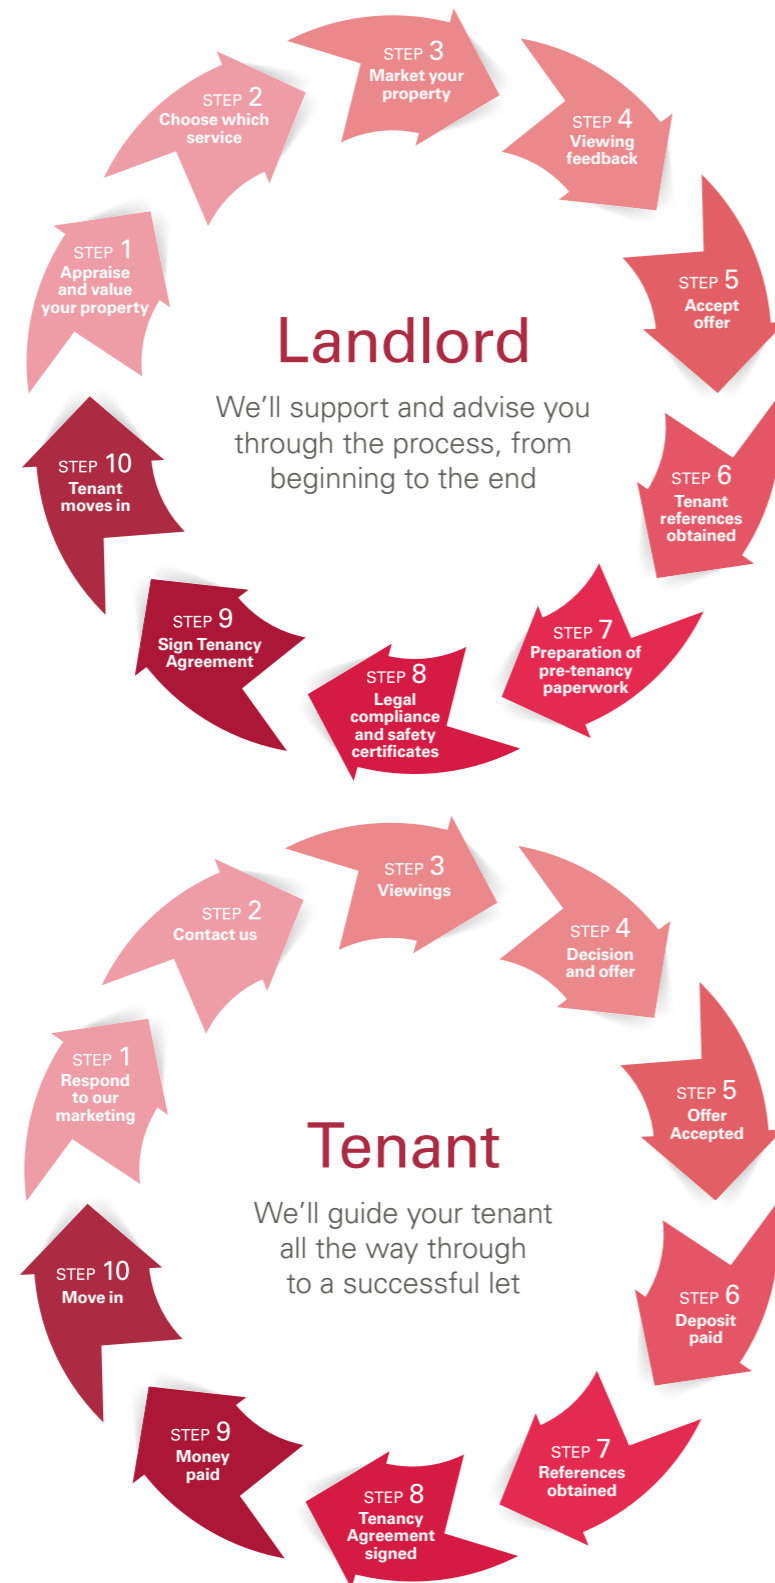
Landlord

We'll support and advise you through the process, from beginning to the end

STEP 1
Appraise and value your property

STEP 2
Choose which service

STEP 3
Market your property

STEP 4
Viewing feedback

STEP 5
Accept offer

STEP 6
Tenant references obtained

STEP 7
Preparation of pre-tenancy paperwork

STEP 8
Legal compliance and safety certificates

STEP 9
Sign Tenancy Agreement

STEP 10
Tenant moves in

Tenant

We'll guide your tenant all the way through to a successful let

STEP 1
Respond to our marketing

STEP 2
Contact us

STEP 3
Viewings

STEP 4
Decision and offer

STEP 5
Offer Accepted

STEP 6
Deposit paid

STEP 7
References obtained

STEP 8
Tenancy Agreement signed

STEP 9
Money paid

STEP 10
Move in